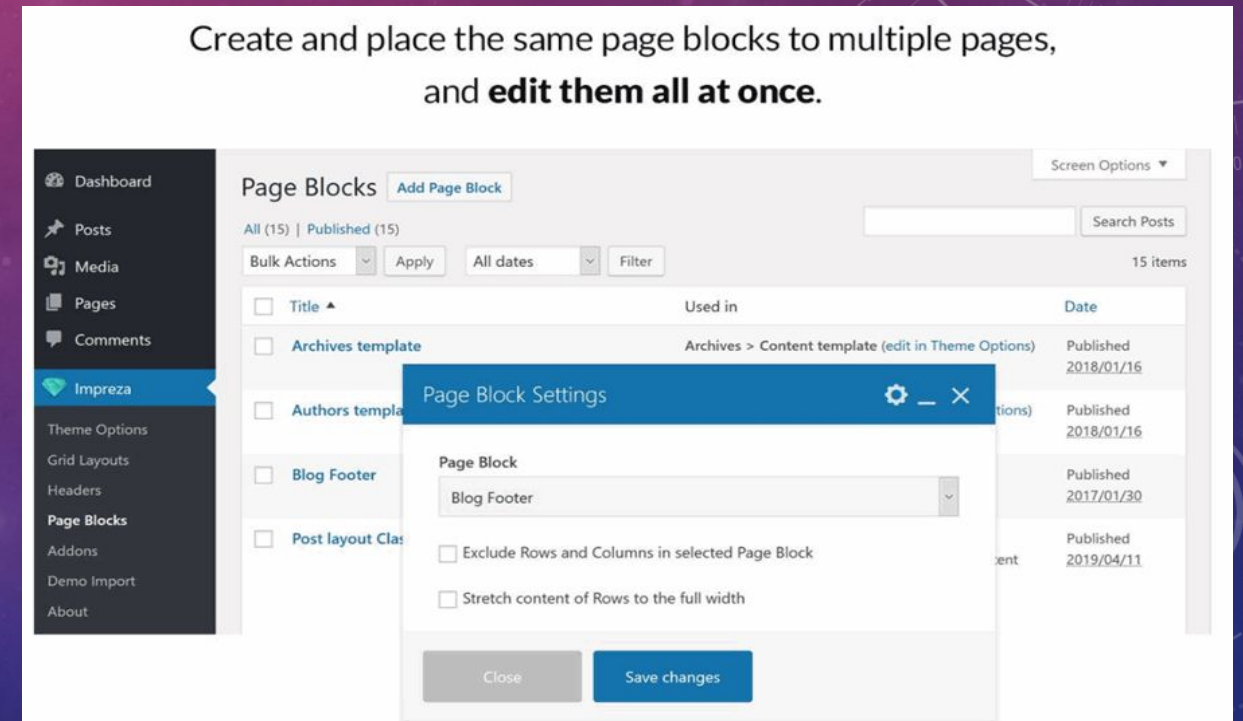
Create and place the same page blocks to multiple pages, and **edit them all at once**.

Dashboard
Posts
Media
Pages
Comments
Impreza
Theme Options
Grid Layouts
Headers
Page Blocks
Addons
Demo Import
About

Page Blocks Add Page Block

Screen Options ▼

All (15) | Published (15)

Search Posts

Bulk Actions Apply All dates Filter

15 items

| | Title ▲ | Used in | Date |
|---|---|---|---|
| | Archives template | Archives > Content template (edit in Theme Options) | Published 2018/01/16 |
| | Authors templa | tions) | Published 2018/01/16 |
| | Blog Footer | | Published 2017/01/30 |
| | Post layout Clas | ent | Published 2019/04/11 |

Page Block Settings

Page Block
Blog Footer

Exclude Rows and Columns in selected Page Block

Stretch content of Rows to the full width

Close Save changes